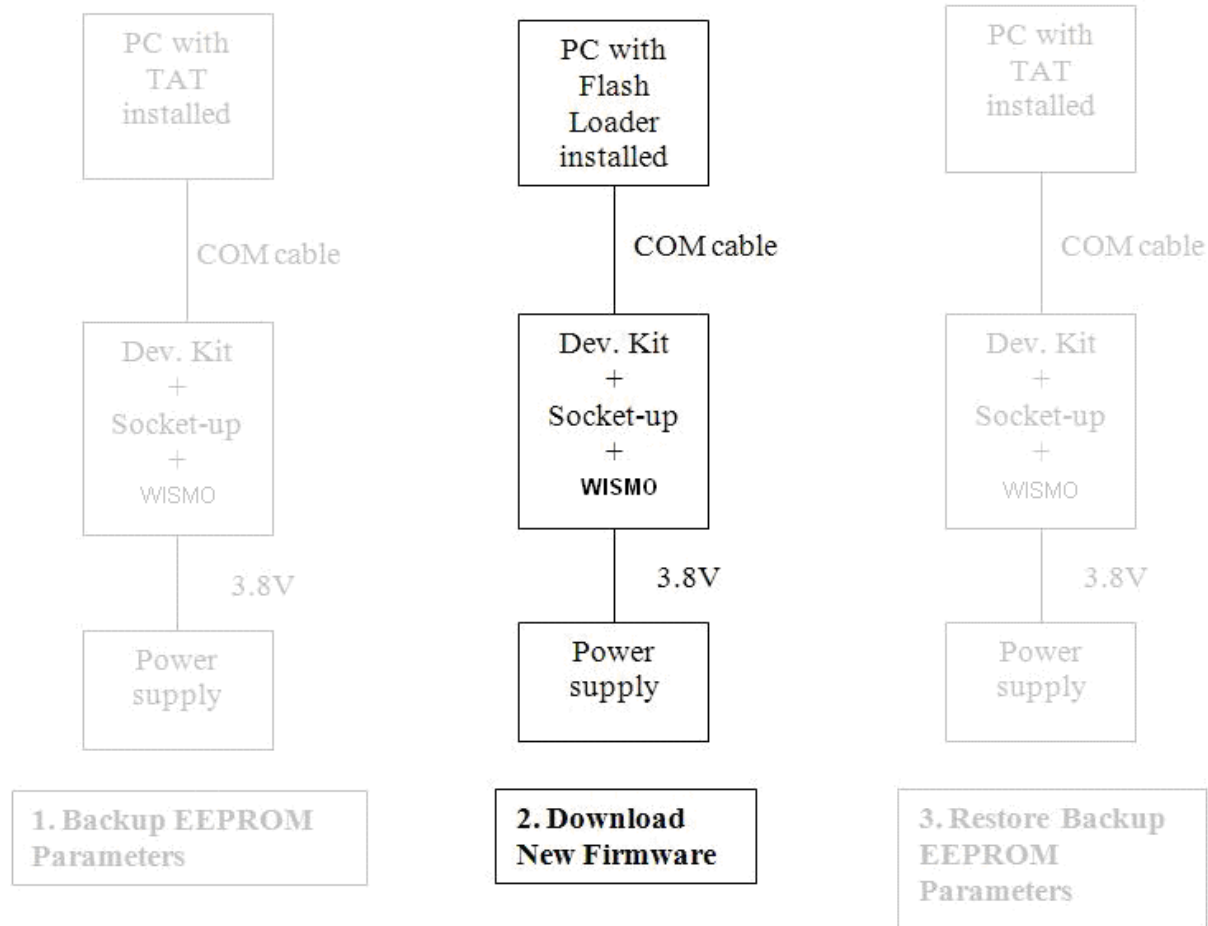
PC with TAT installed

COM cable

Dev. Kit + Socket-up + WISMO

3.8V

Power supply

1. Backup EEPROM Parameters

PC with Flash Loader installed

COM cable

Dev. Kit + Socket-up + WISMO

3.8V

Power supply

2. Download New Firmware

PC with TAT installed

COM cable

Dev. Kit + Socket-up + WISMO

3.8V

Power supply

3. Restore Backup EEPROM Parameters